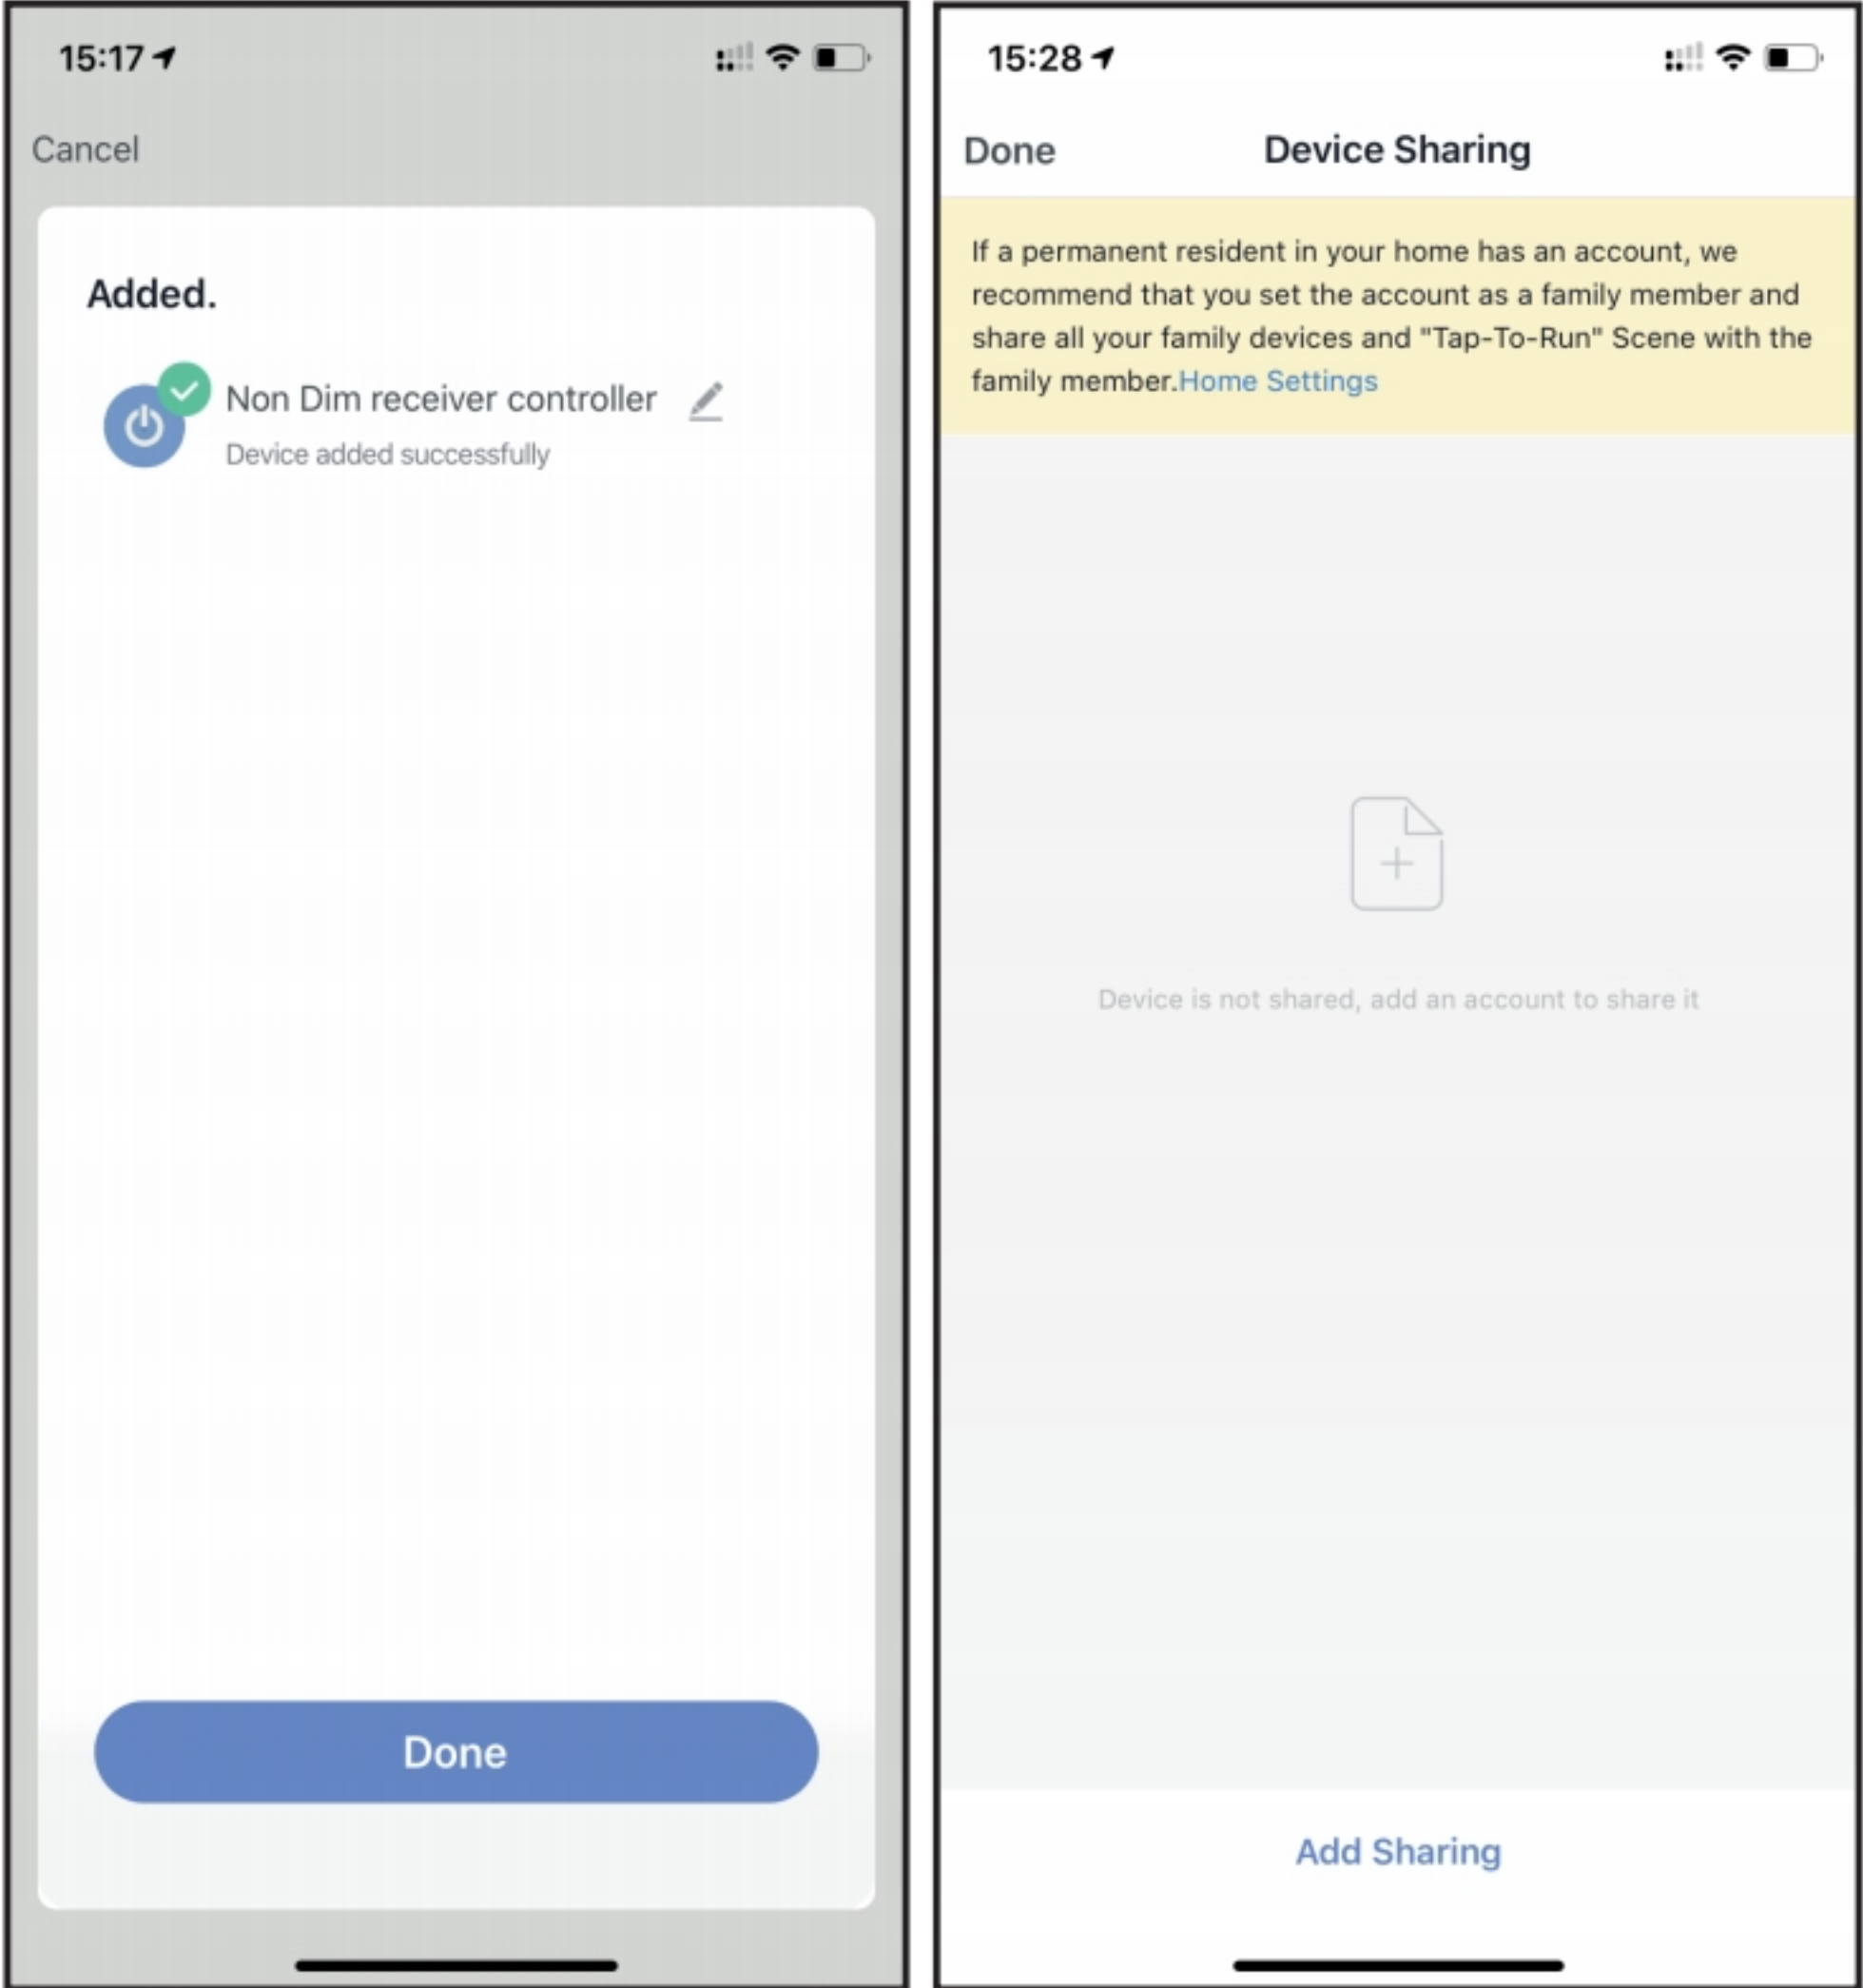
15:17

Cancel

Added.

Non Dim receiver controller

Device added successfully

Done

15:28

Done Device Sharing

If a permanent resident in your home has an account, we recommend that you set the account as a family member and share all your family devices and "Tap-To-Run" Scene with the family member.Home Settings

Device is not shared, add an account to share it

Add Sharing